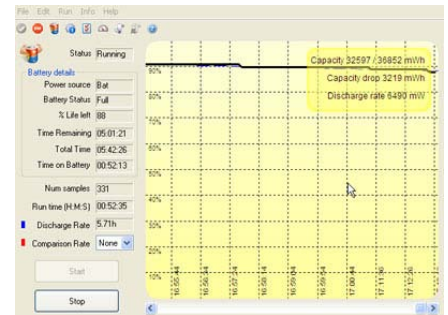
File Edit Run Info Help

Status Running

Battery details

Power source Bat

Battery Status Full

% Life left 88

Time Remaining 05:01:21

Total Time 05:42:26

Time on Battery 00:52:13

Num samples 331

Run time (H:M:S) 00:52:35

Discharge Rate 5.71h

Comparison Rate None

Start

Stop

Capacity 32597 / 36852 mWh

Capacity drop 3219 mWh

Discharge rate 6490 mW

90%

80%

70%

60%

50%

40%

30%

20%

10%

16:55:44

16:56:34

16:57:24

16:58:14

16:59:04

16:59:54

17:00:44

17:11:56

17:12:26